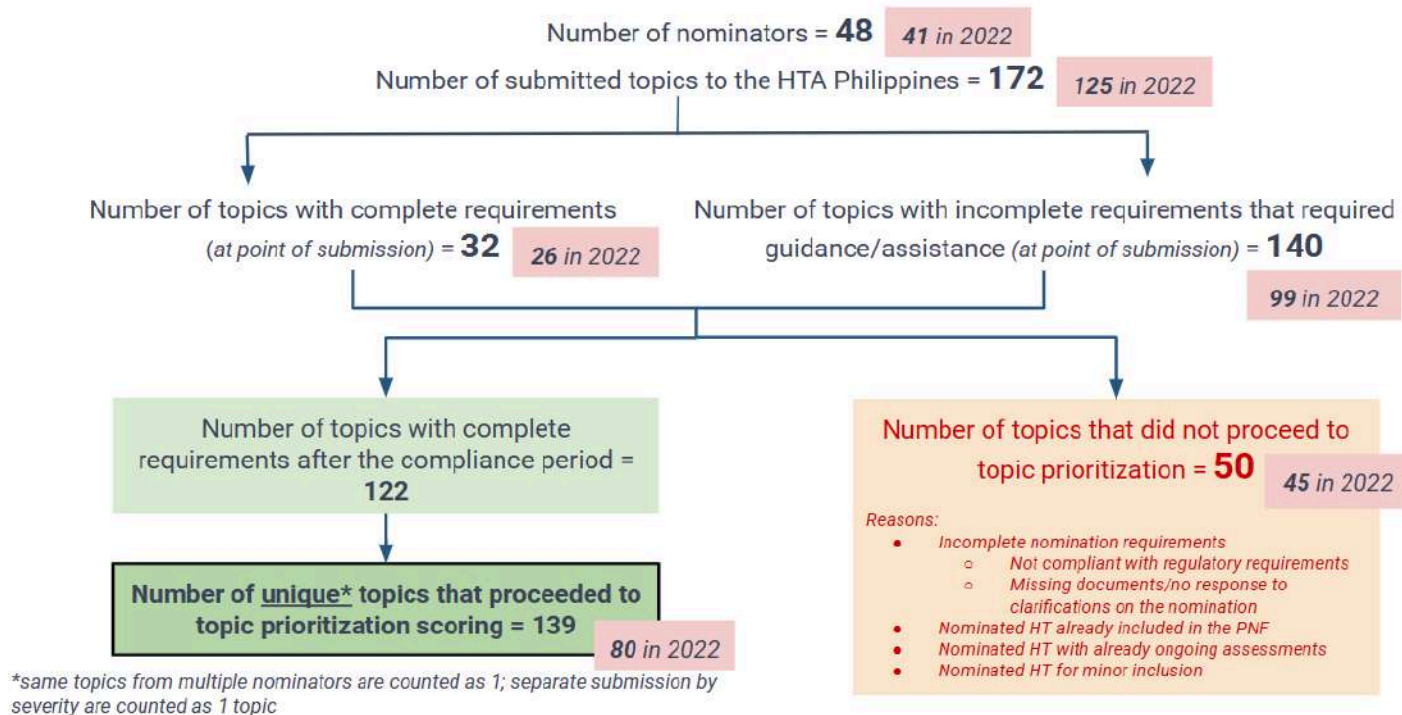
Number of nominators = **48** *41 in 2022*

Number of submitted topics to the HTA Philippines = **172** *125 in 2022*

Number of topics with complete requirements (*at point of submission*) = **32** *26 in 2022*

Number of topics with incomplete requirements that required guidance/assistance (*at point of submission*) = **140** *99 in 2022*

Number of topics with complete requirements after the compliance period = **122**

Number of topics that did not proceed to topic prioritization = **50** *45 in 2022*

*Reasons:*
- *Incomplete nomination requirements*
  - *Not compliant with regulatory requirements*
  - *Missing documents/no response to clarifications on the nomination*
- *Nominated HT already included in the PNF*
- *Nominated HT with already ongoing assessments*
- *Nominated HT for minor inclusion*

**Number of unique\* topics that proceeded to topic prioritization scoring = 139** *80 in 2022*

*\*same topics from multiple nominators are counted as 1; separate submission by severity are counted as 1 topic*